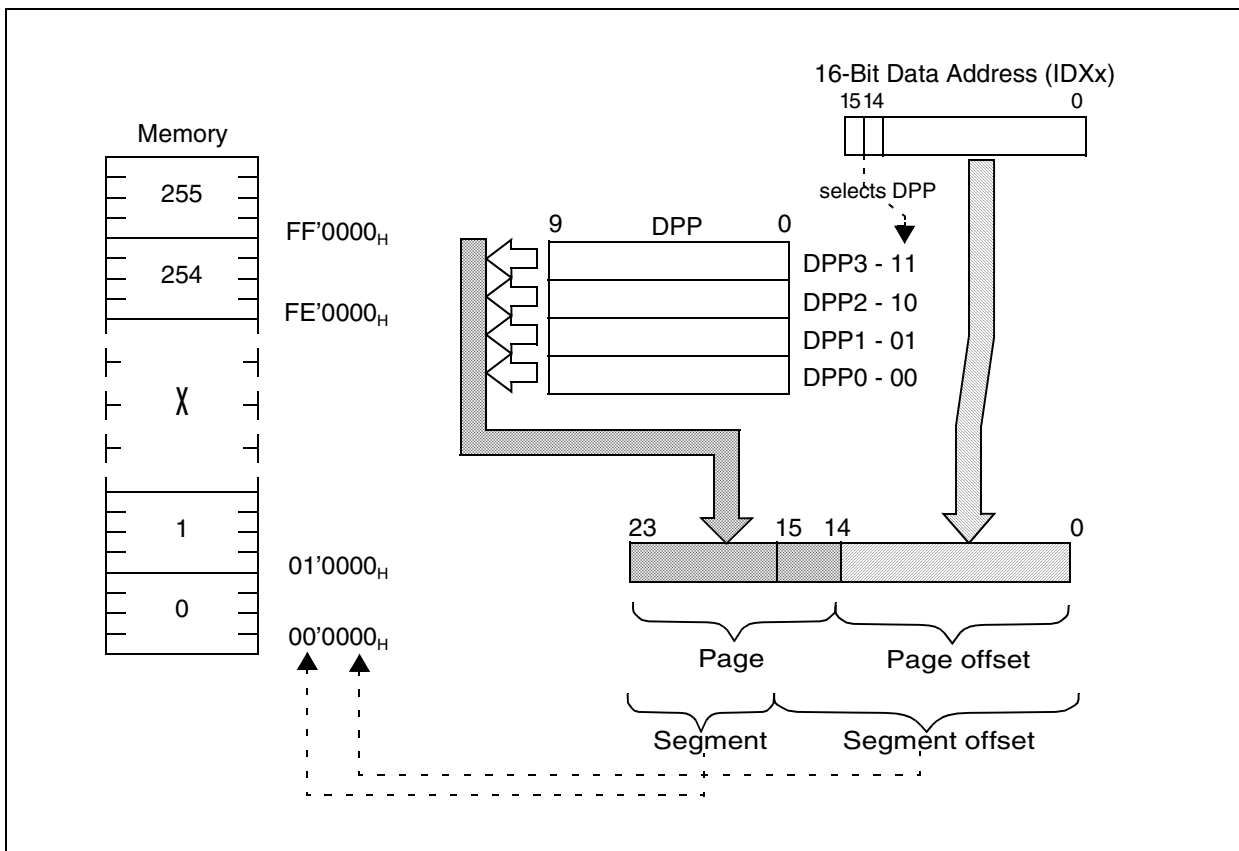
16-Bit Data Address (IDXx)
15 14 0

Memory

255

FF'0000$_H$

254

FE'0000$_H$

X

1

01'0000$_H$

0

00'0000$_H$

selects DPP

9 DPP 0

DPP3 - 11
DPP2 - 10
DPP1 - 01
DPP0 - 00

23 15 14 0

Page
Page offset

Segment
Segment offset